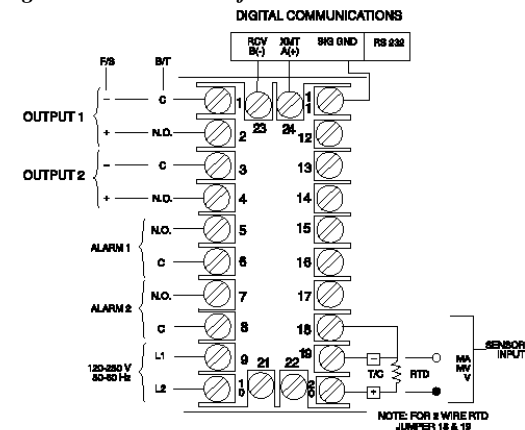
DIGITAL COMMUNICATIONS

RCV B(-)

XMT A(+)

SIG GND

RS 232

F/S

B/T

OUTPUT 1

-

C

1

23

24

11

+

N.O.

2

12

OUTPUT 2

-

C

3

13

+

N.O.

4

14

ALARM 1

N.O.

5

15

C

6

16

ALARM 2

N.O.

7

17

C

8

18

120-250 V 50-60 Hz

L1

9

21

22

19

L2

10

20

-

+

T/C

RTD

MA MV V

SENSOR INPUT

NOTE: FOR 2 WIRE RTD JUMPER 18 & 19